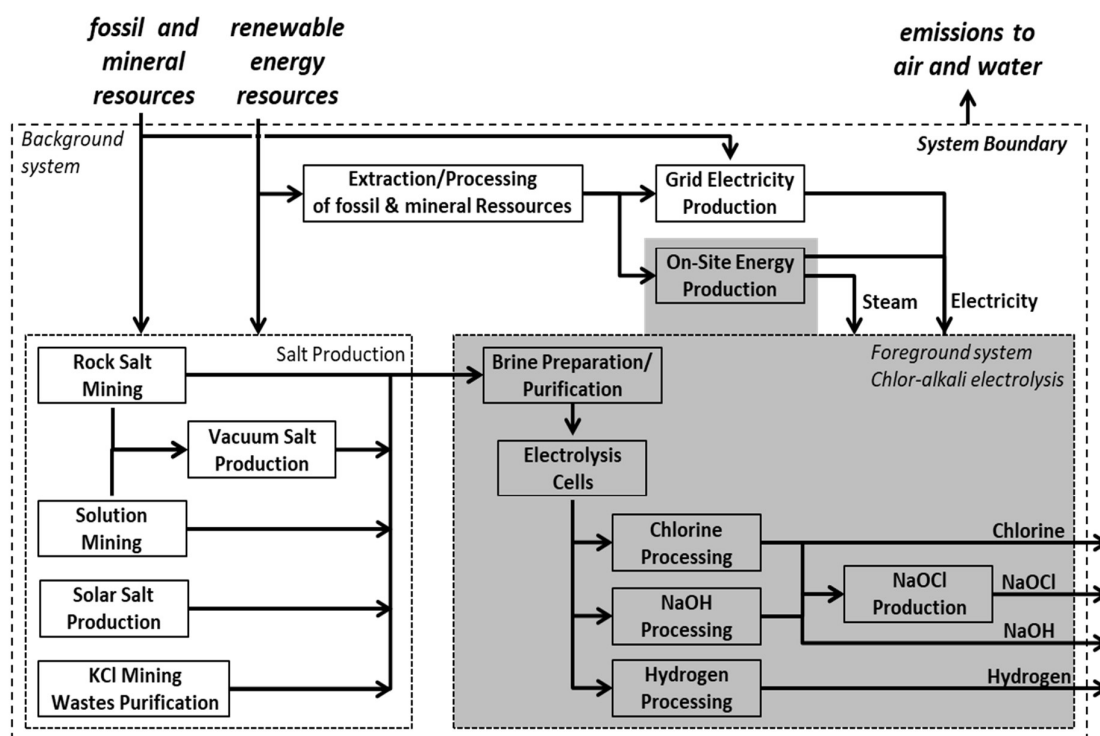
fossil and mineral resources

renewable energy resources

emissions to air and water

Background system

System Boundary

Extraction/Processing of fossil & mineral Ressources

Grid Electricity Production

On-Site Energy Production

Steam

Electricity

Salt Production

Rock Salt Mining

Vacuum Salt Production

Solution Mining

Solar Salt Production

KCl Mining Wastes Purification

Foreground system Chlor-alkali electrolysis

Brine Preparation/ Purification

Electrolysis Cells

Chlorine Processing

NaOH Processing

Hydrogen Processing

NaOCl Production

Chlorine

NaOCl

NaOH

Hydrogen